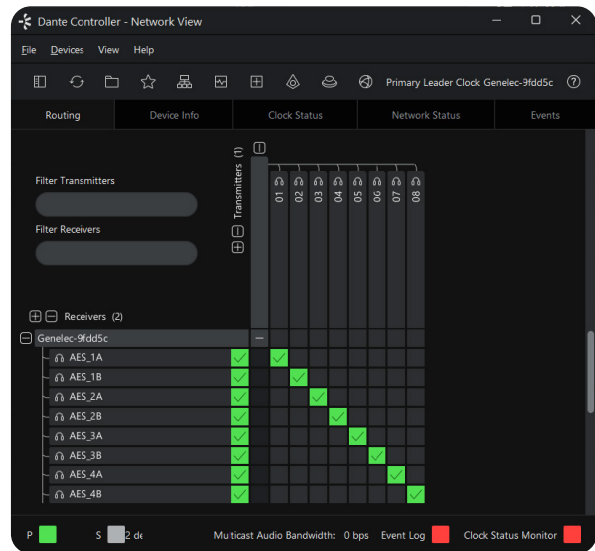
Dante Controller - Network View

File Devices View Help

Primary Leader Clock Genelec-9fdd5c

Routing | Device Info | Clock Status | Network Status | Events

Transmitters (1)

01 02 03 04 05 06 07 08

Filter Transmitters

Filter Receivers

Receivers (2)

Genelec-9fdd5c
AES_1A
AES_1B
AES_2A
AES_2B
AES_3A
AES_3B
AES_4A
AES_4B

P S 2 de Multicast Audio Bandwidth: 0 bps Event Log Clock Status Monitor